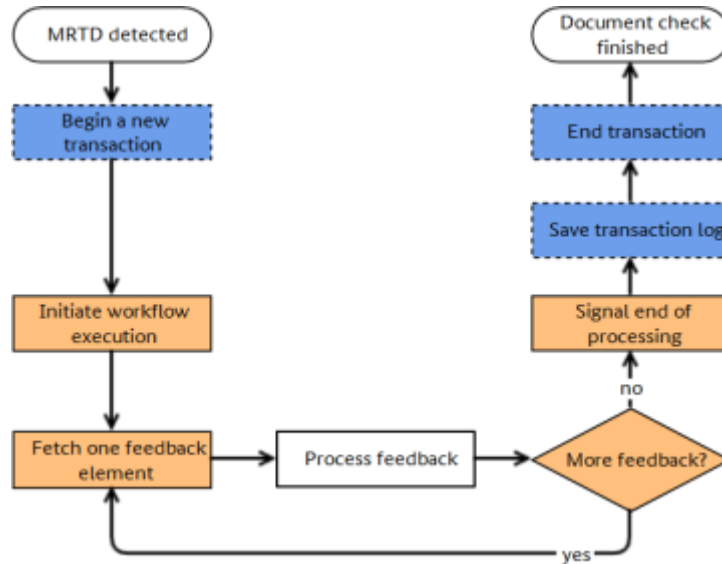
MRTD detected

Begin a new transaction

Initiate workflow execution

Fetch one feedback element

Process feedback

More feedback?

yes

no

Signal end of processing

Save transaction log

End transaction

Document check finished